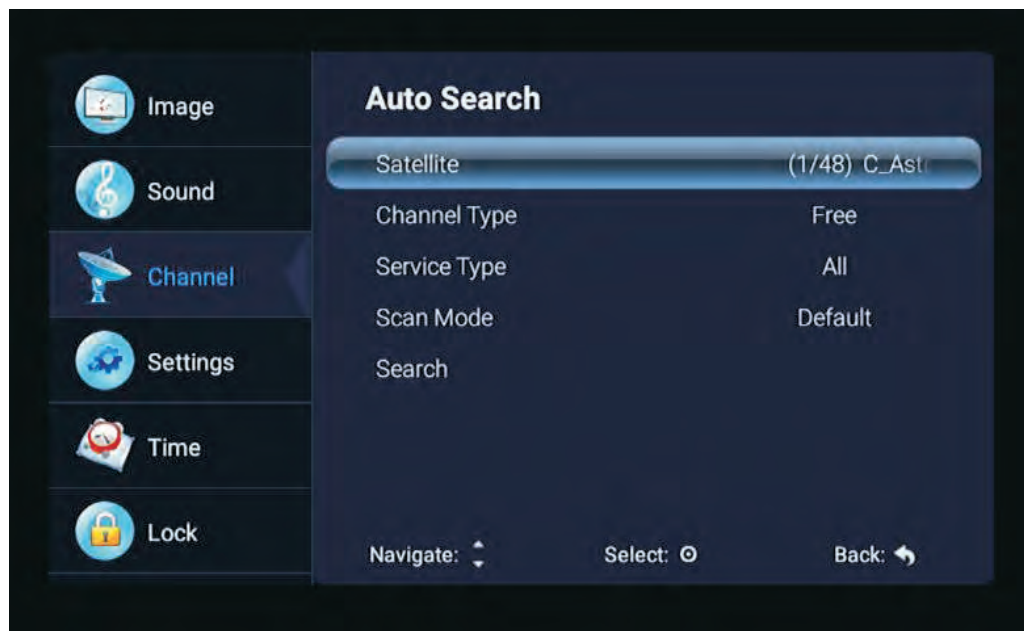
Image
Sound
Channel
Settings
Time
Lock

Auto Search

| | |
|---|---|
| Satellite | (1/48) C_Ast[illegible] |
| Channel Type | Free |
| Service Type | All |
| Scan Mode | Default |
| Search | |

Navigate:   Select:   Back: